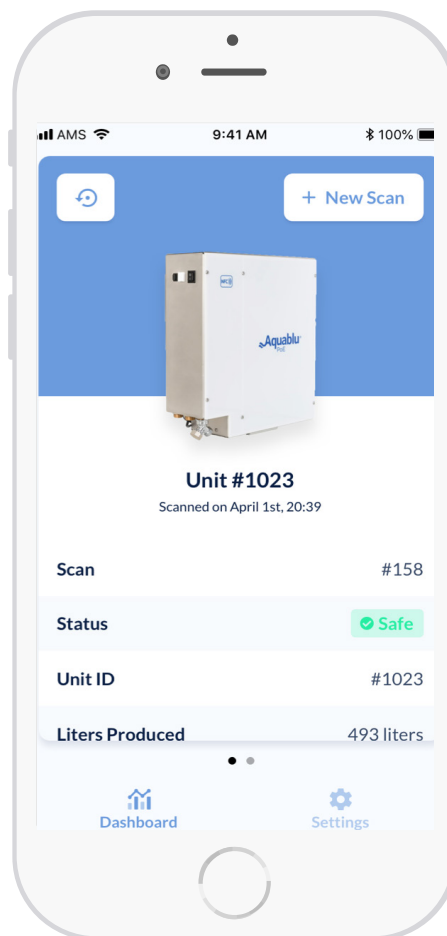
AMS 9:41 AM 100%

+ New Scan

Aquablu

Unit #1023

Scanned on April 1st, 20:39

| | |
|---|---|
| Scan | #158 |
| Status | Safe |
| Unit ID | #1023 |
| Liters Produced | 493 liters |

Dashboard

Settings